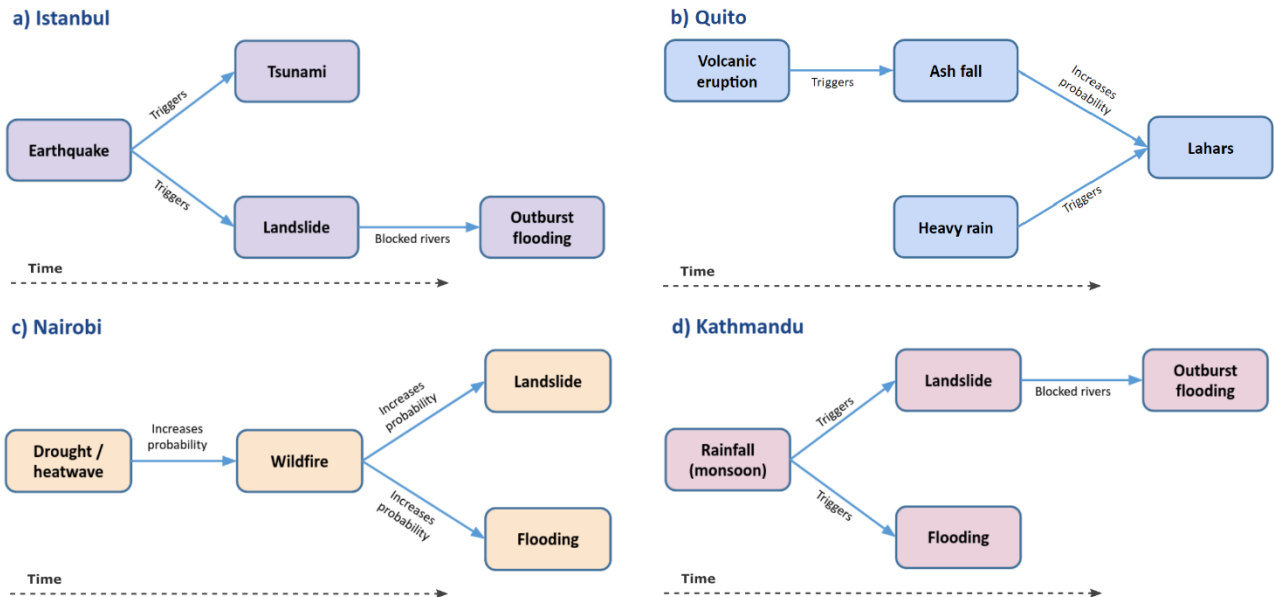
a) Istanbul

Tsunami

Triggers

Earthquake

Triggers

Landslide

Blocked rivers

Outburst flooding

Time

b) Quito

Volcanic eruption

Triggers

Ash fall

Increases probability

Lahars

Triggers

Heavy rain

Time

c) Nairobi

Landslide

Increases probability

Drought / heatwave

Increases probability

Wildfire

Increases probability

Flooding

Time

d) Kathmandu

Landslide

Blocked rivers

Outburst flooding

Triggers

Rainfall (monsoon)

Triggers

Flooding

Time